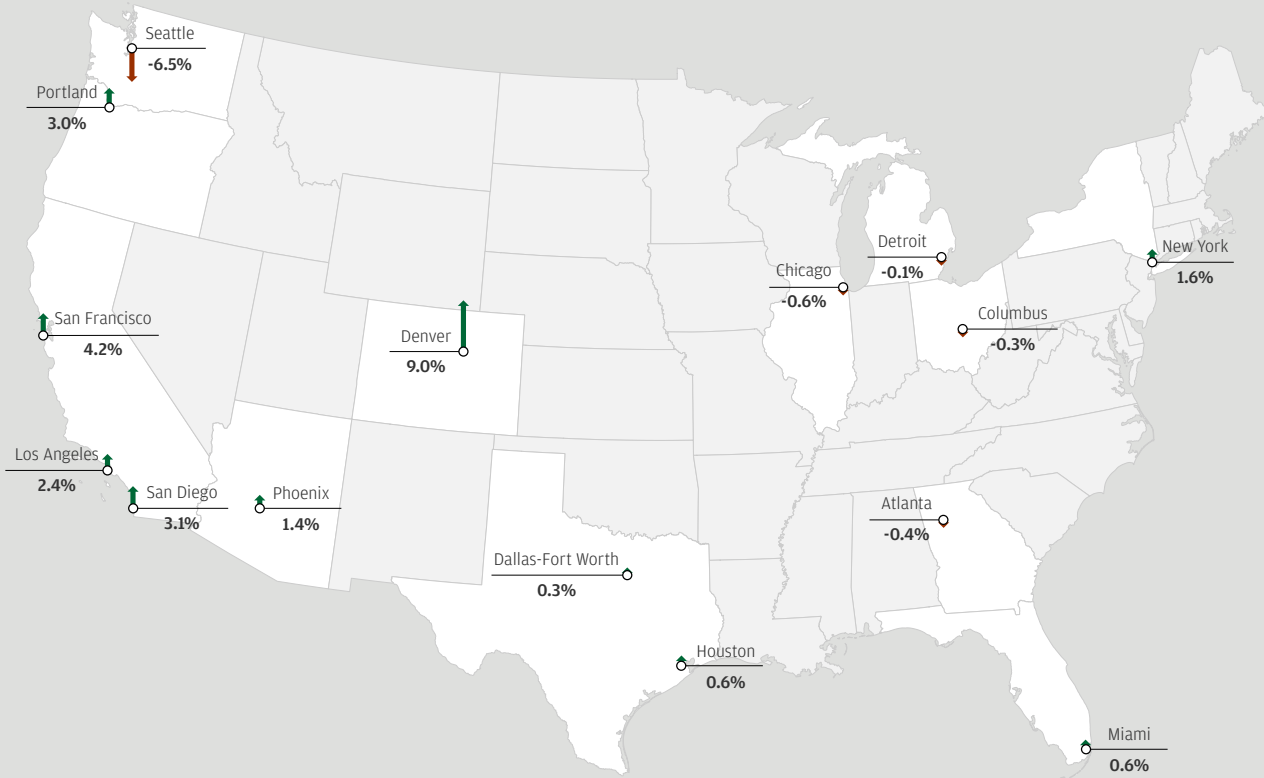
Seattle
-6.5%

Portland
3.0%

San Francisco
4.2%

Los Angeles
2.4%

San Diego
3.1%

Phoenix
1.4%

Denver
9.0%

Dallas-Fort Worth
0.3%

Houston
0.6%

Chicago
-0.6%

Detroit
-0.1%

Columbus
-0.3%

New York
1.6%

Atlanta
-0.4%

Miami
0.6%